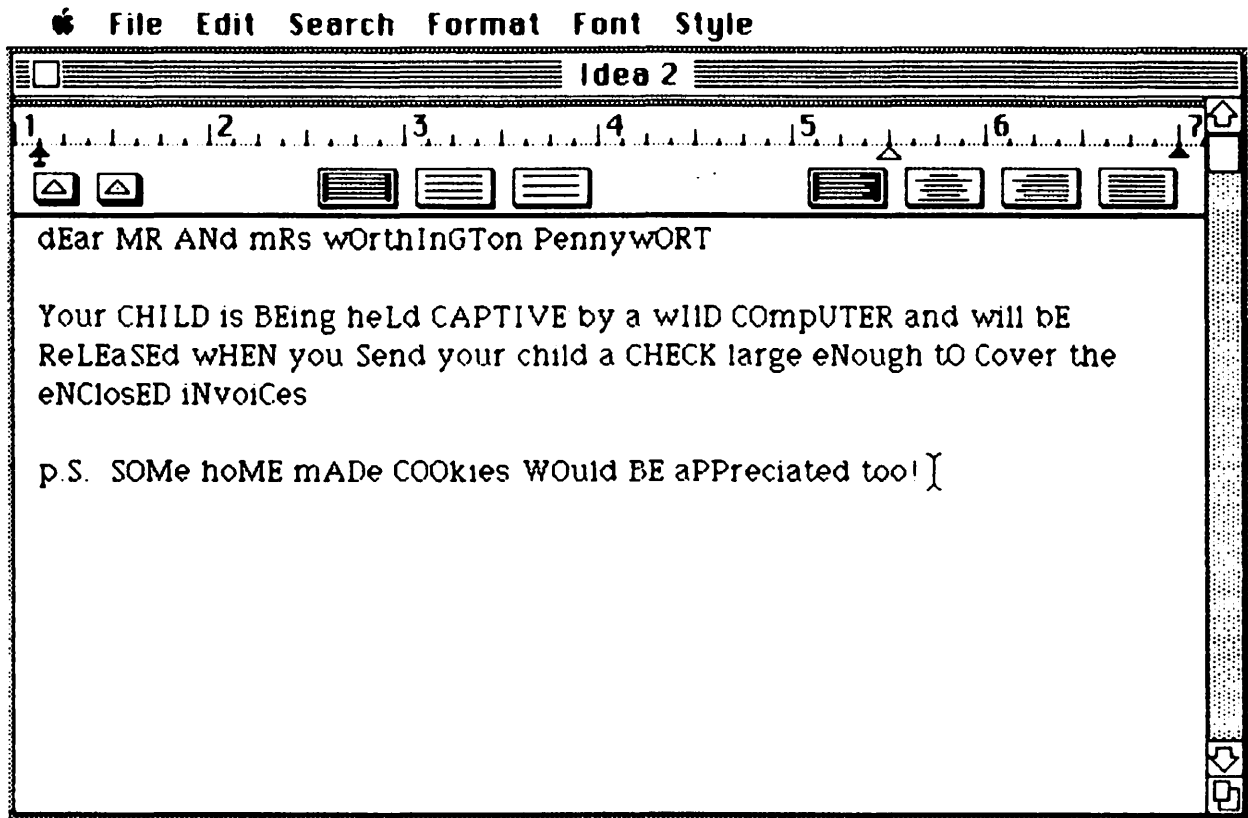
File Edit Search Format Font Style

Idea 2

1 2 3 4 5 6 7

dEar MR ANd mRs wOrthInGTon PennywORT

Your CHILD is BEing heLd CAPTIVE by a wIlD COmpUTER and will bE ReLEaSEd wHEN you Send your child a CHECK large eNough tO Cover the eNClosED iNvoiCes

p.S. SOMe hoME mADe COOkies WOuld BE aPPreciated too!